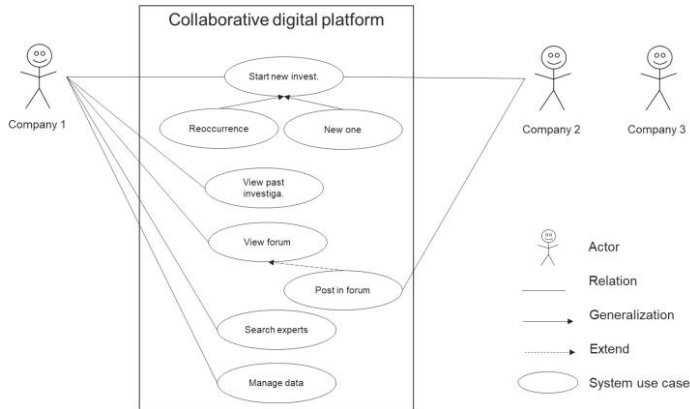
Collaborative digital platform

Company 1

Start new invest.

Reoccurrence

New one

View past investiga.

View forum

Post in forum

Search experts

Manage data

Company 2

Company 3

Actor

Relation

Generalization

Extend

System use case